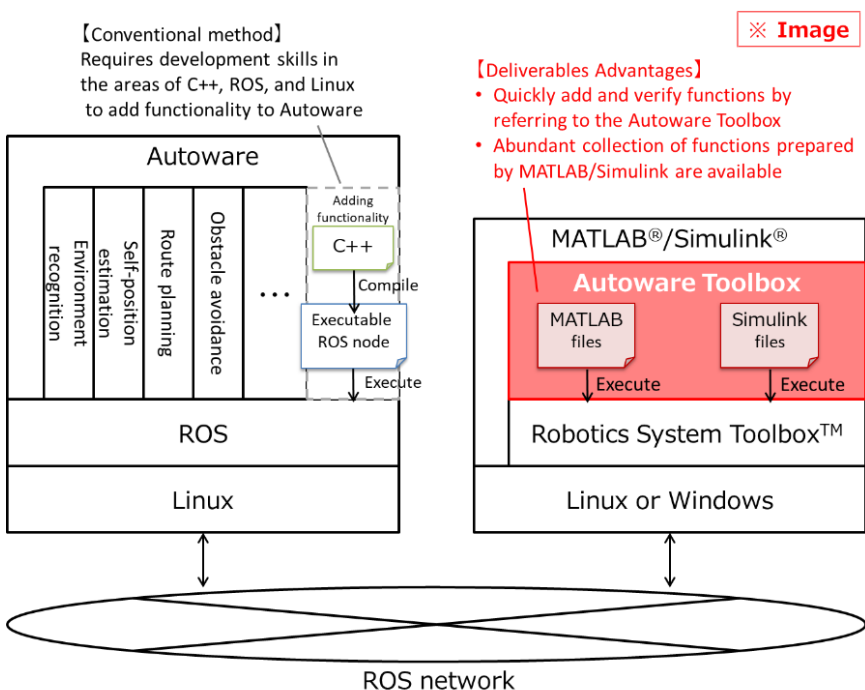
【Conventional method】
Requires development skills in the areas of C++, ROS, and Linux to add functionality to Autoware

※ Image

【Deliverables Advantages】
• Quickly add and verify functions by referring to the Autoware Toolbox
• Abundant collection of functions prepared by MATLAB/Simulink are available

Autoware

Environment recognition

Self-position estimation

Route planning

Obstacle avoidance

…

Adding functionality

C++

Compile

Executable ROS node

Execute

ROS

Linux

MATLAB®/Simulink®

Autoware Toolbox

MATLAB files

Simulink files

Execute

Execute

Robotics System Toolbox™

Linux or Windows

ROS network